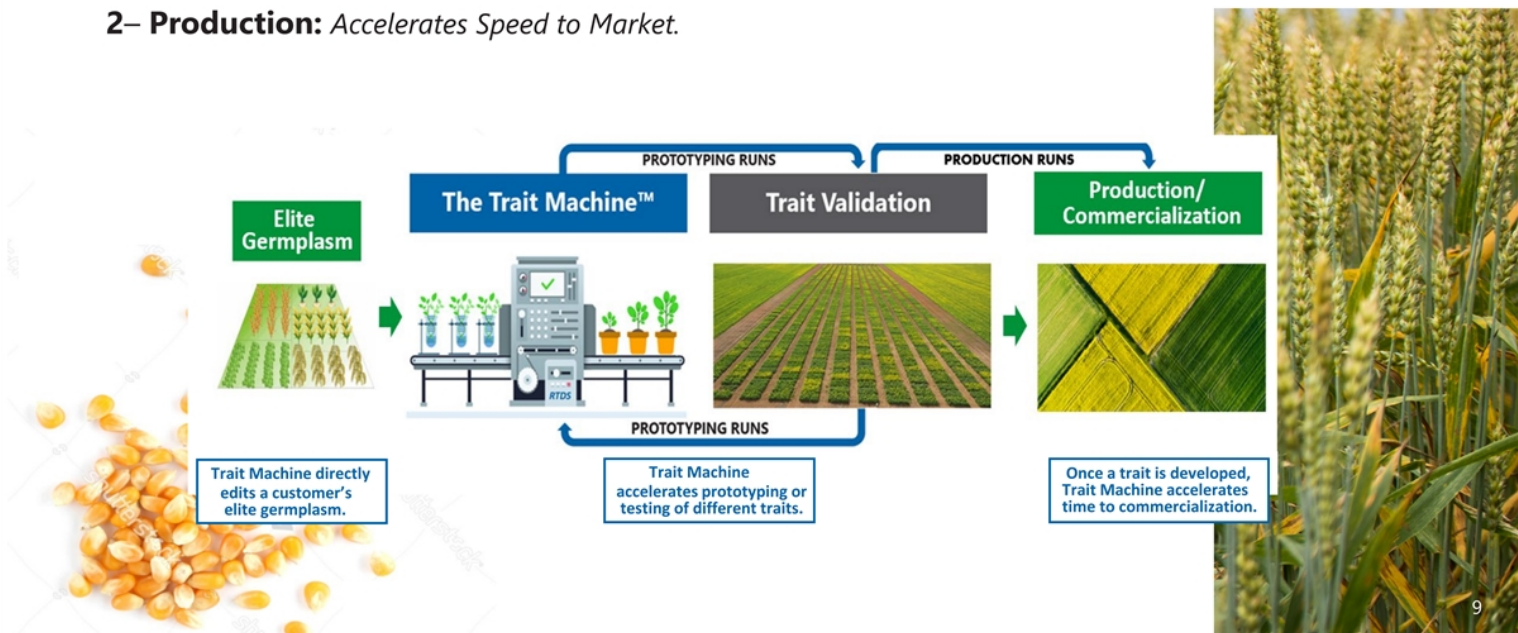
**2– Production:** *Accelerates Speed to Market.*

PROTOTYPING RUNS

PRODUCTION RUNS

Elite Germplasm

The Trait Machine™

Trait Validation

Production/ Commercialization

RTDS

PROTOTYPING RUNS

Trait Machine directly edits a customer's elite germplasm.

Trait Machine accelerates prototyping or testing of different traits.

Once a trait is developed, Trait Machine accelerates time to commercialization.

9